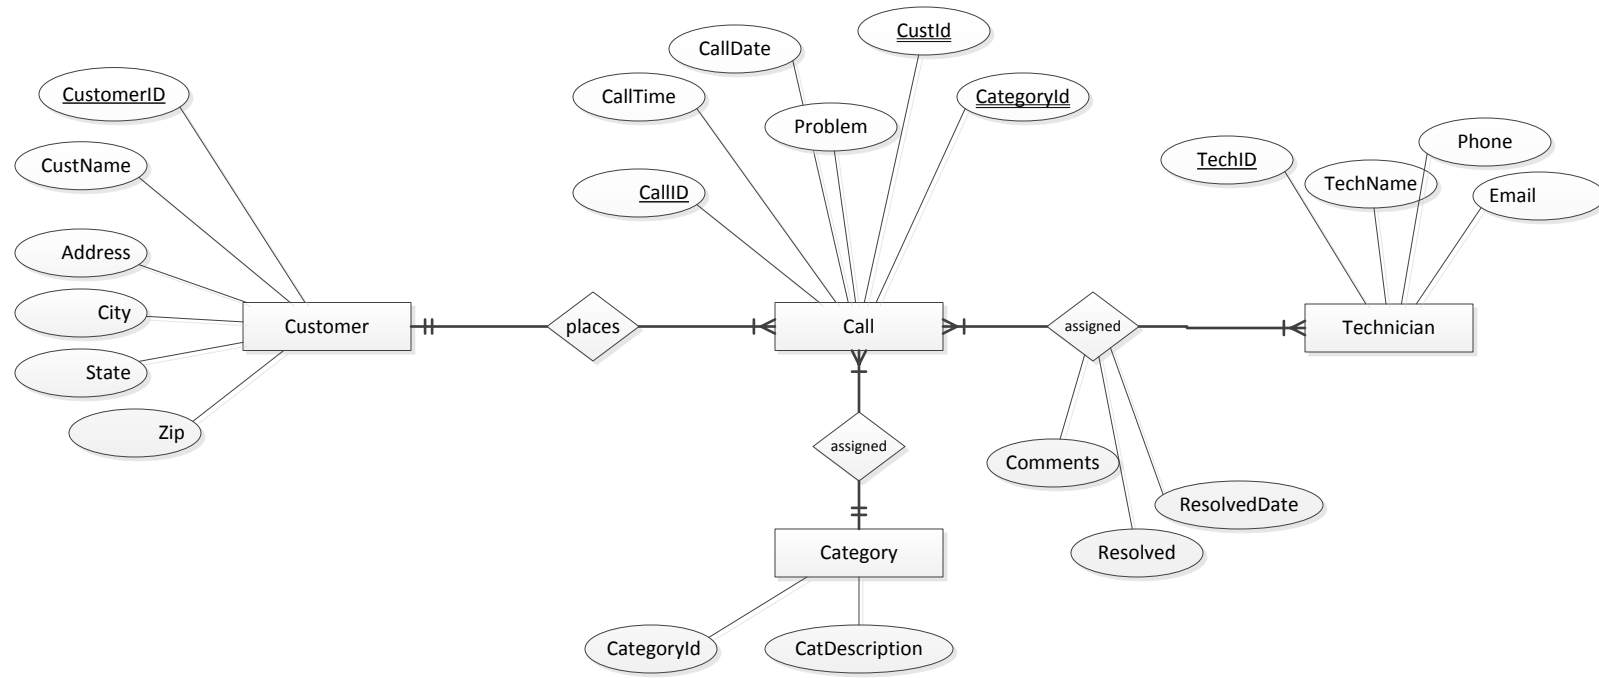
CustomerID
CustName
Address
City
State
Zip
Customer
places
CallDate
CustId
CallTime
Problem
CategoryId
CallID
Call
assigned
Category
CategoryId
CatDescription
assigned
Comments
Resolved
ResolvedDate
TechID
TechName
Phone
Email
Technician